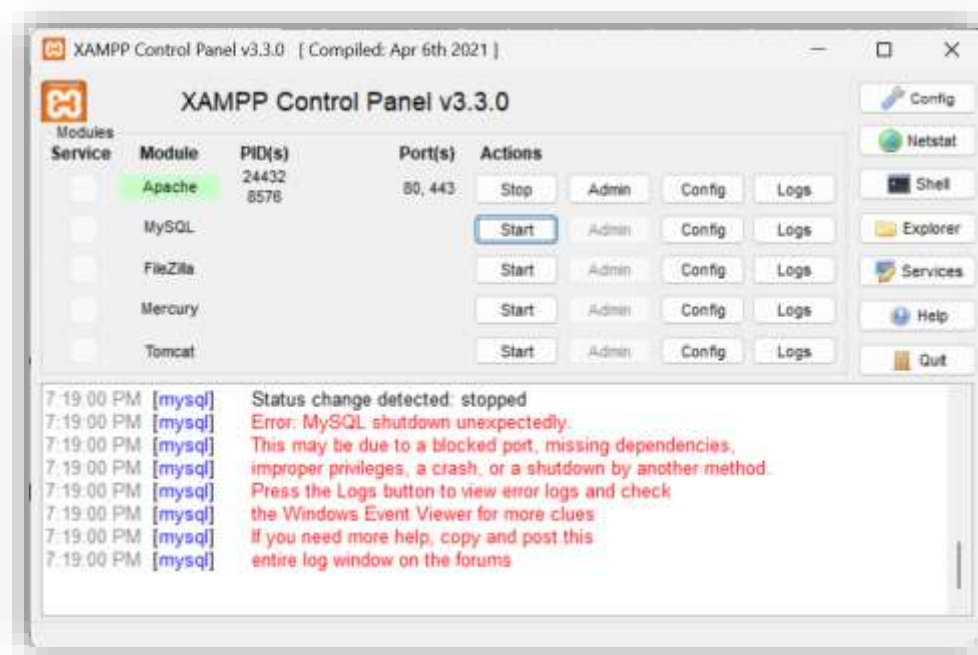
XAMPP Control Panel v3.3.0 [ Compiled: Apr 6th 2021 ]

XAMPP Control Panel v3.3.0

| Modules Service | Module | PID(s) | Port(s) | Actions | | | |
|---|---|---|---|---|---|---|---|
| | Apache | 24432 8576 | 80, 443 | Stop | Admin | Config | Logs |
| | MySQL | | | Start | Admin | Config | Logs |
| | FileZilla | | | Start | Admin | Config | Logs |
| | Mercury | | | Start | Admin | Config | Logs |
| | Tomcat | | | Start | Admin | Config | Logs |

Config
Netstat
Shell
Explorer
Services
Help
Quit

7:19:00 PM [mysql] Status change detected: stopped
7:19:00 PM [mysql] Error: MySQL shutdown unexpectedly.
7:19:00 PM [mysql] This may be due to a blocked port, missing dependencies,
7:19:00 PM [mysql] improper privileges, a crash, or a shutdown by another method.
7:19:00 PM [mysql] Press the Logs button to view error logs and check
7:19:00 PM [mysql] the Windows Event Viewer for more clues
7:19:00 PM [mysql] If you need more help, copy and post this
7:19:00 PM [mysql] entire log window on the forums